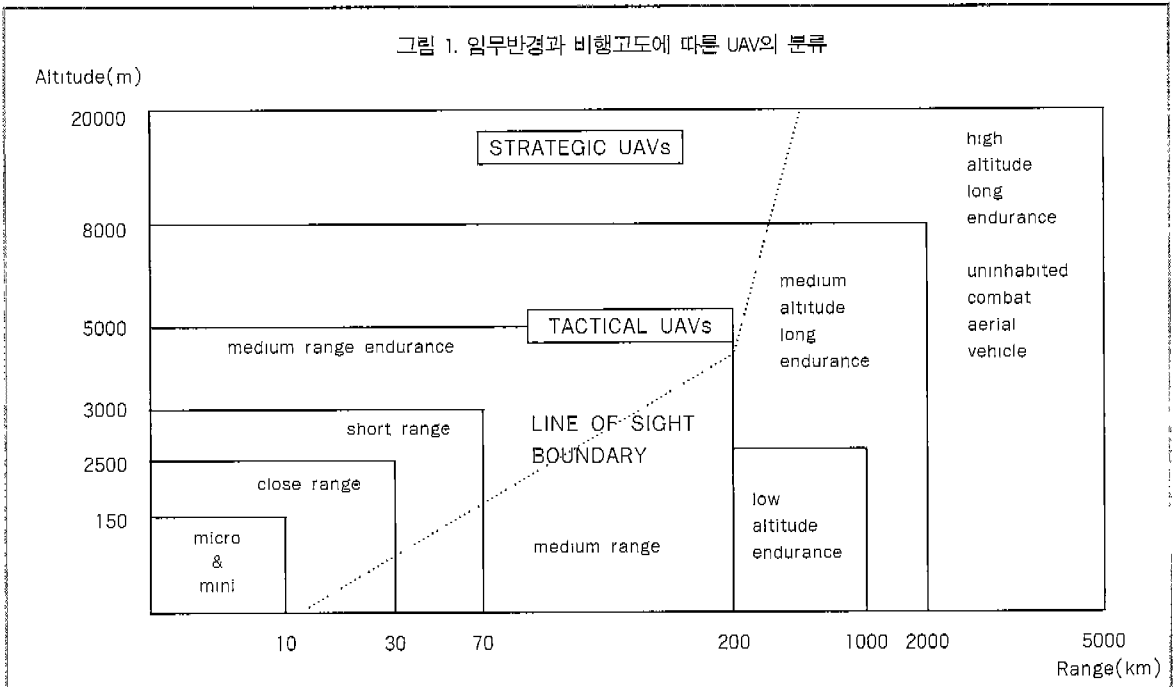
그림 1. 임무반경과 비행고도에 따른 UAV의 분류

Altitude(m)

20000

8000

5000

3000

2500

150

STRATEGIC UAVs

high altitude long endurance

uninhabited combat aerial vehicle

medium altitude long endurance

TACTICAL UAVs

medium range endurance

short range

LINE OF SIGHT BOUNDARY

close range

low altitude endurance

micro & mini

medium range

10

30

70

200

1000

2000

5000

Range(km)